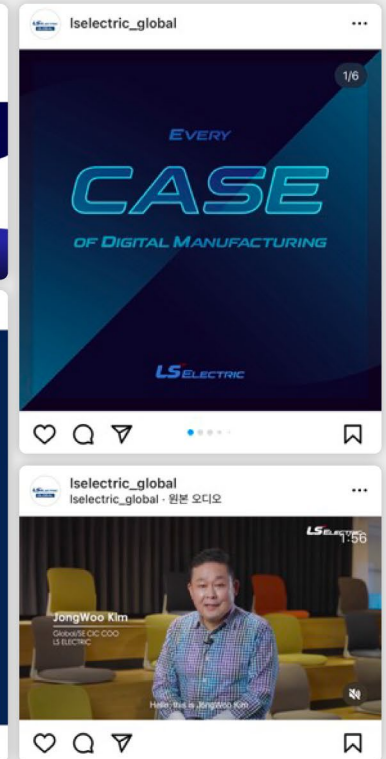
lselectric_global

1/6

EVERY

CASE

OF DIGITAL MANUFACTURING

LS ELECTRIC

lselectric_global
lselectric_global · 원본 오디오

LS ELECTRIC
1:56

JongWoo Kim
Global/SE CIC COO
LS ELECTRIC

Hello, this is JongWoo Kim